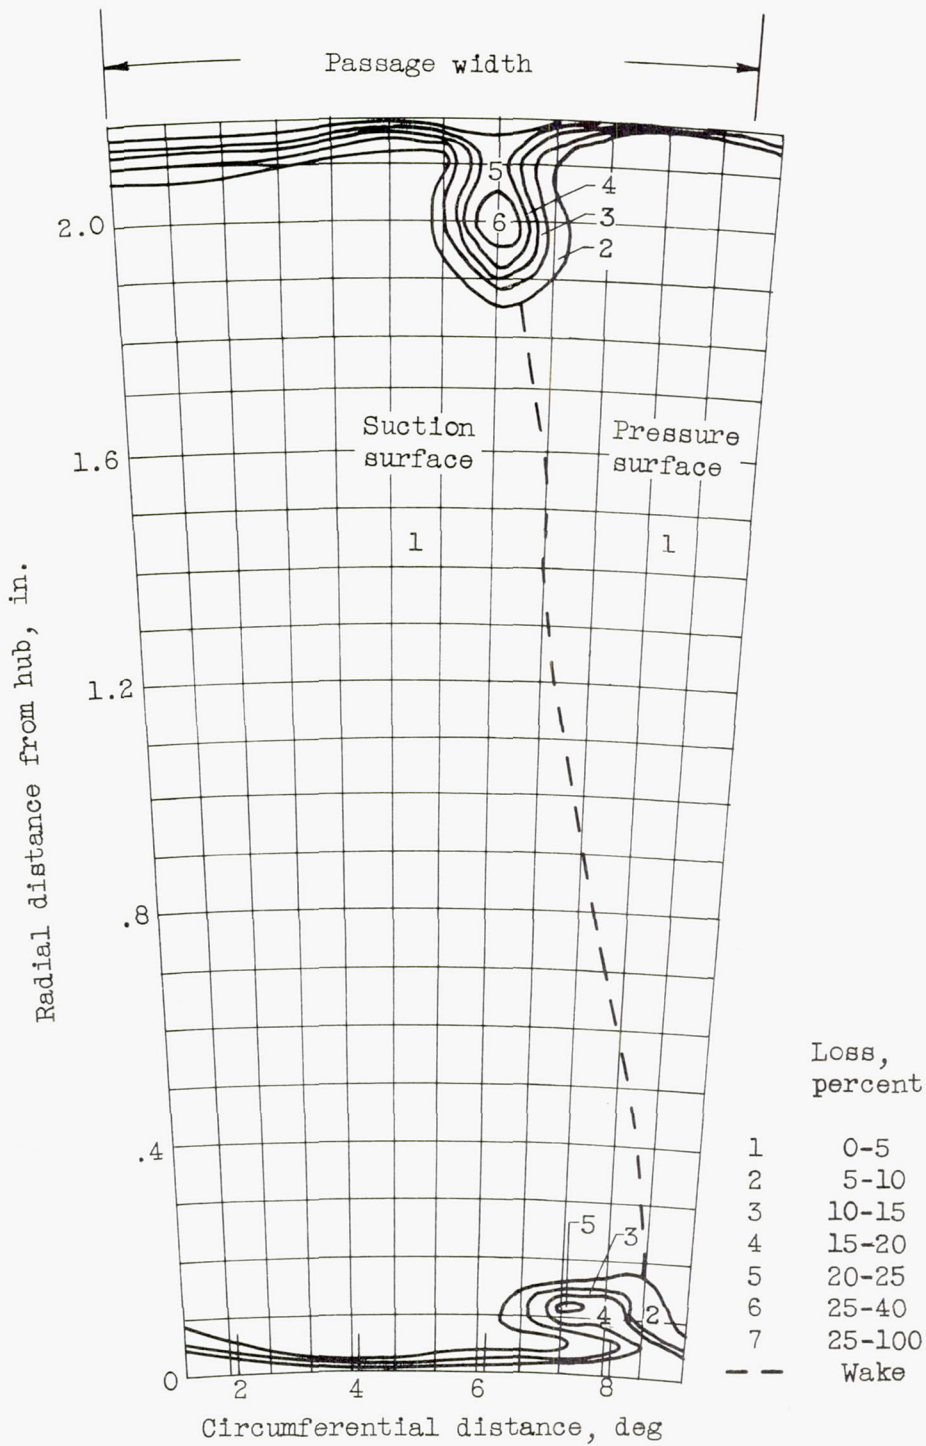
Passage width

Radial distance from hub, in.

2.0

1.6

1.2

.8

.4

0

2

4

6

8

Circumferential distance, deg

5

4

6

3

2

Suction surface

Pressure surface

1

1

5

3

4

2

| | Loss, percent |
|---|---|
| 1 | 0-5 |
| 2 | 5-10 |
| 3 | 10-15 |
| 4 | 15-20 |
| 5 | 20-25 |
| 6 | 25-40 |
| 7 | 25-100 |
| — — | Wake |